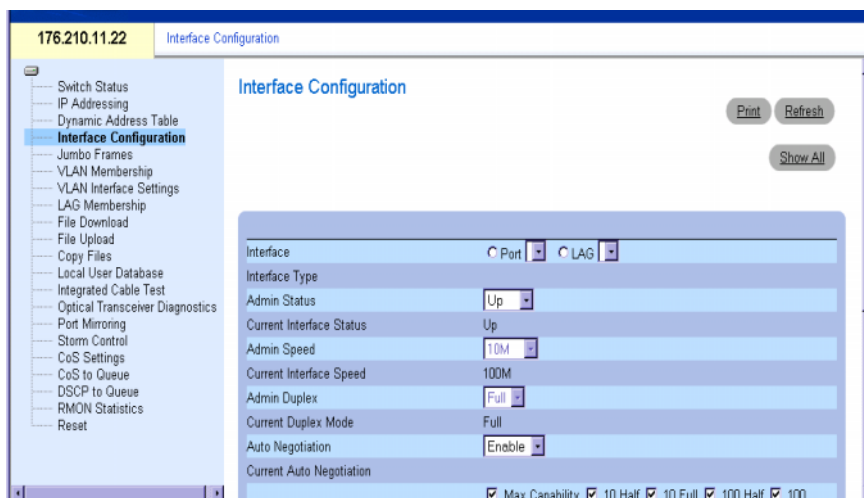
176.210.11.22 Interface Configuration

Switch Status
IP Addressing
Dynamic Address Table
Interface Configuration
Jumbo Frames
VLAN Membership
VLAN Interface Settings
LAG Membership
File Download
File Upload
Copy Files
Local User Database
Integrated Cable Test
Optical Transceiver Diagnostics
Port Mirroring
Storm Control
CoS Settings
CoS to Queue
DSCP to Queue
RMON Statistics
Reset

Interface Configuration

Print Refresh

Show All

| | |
|---|---|
| Interface | Port LAG |
| Interface Type | |
| Admin Status | Up |
| Current Interface Status | Up |
| Admin Speed | 10M |
| Current Interface Speed | 100M |
| Admin Duplex | Full |
| Current Duplex Mode | Full |
| Auto Negotiation | Enable |
| Current Auto Negotiation | |
| | Max Capability 10 Half 10 Full 100 Half 100 |